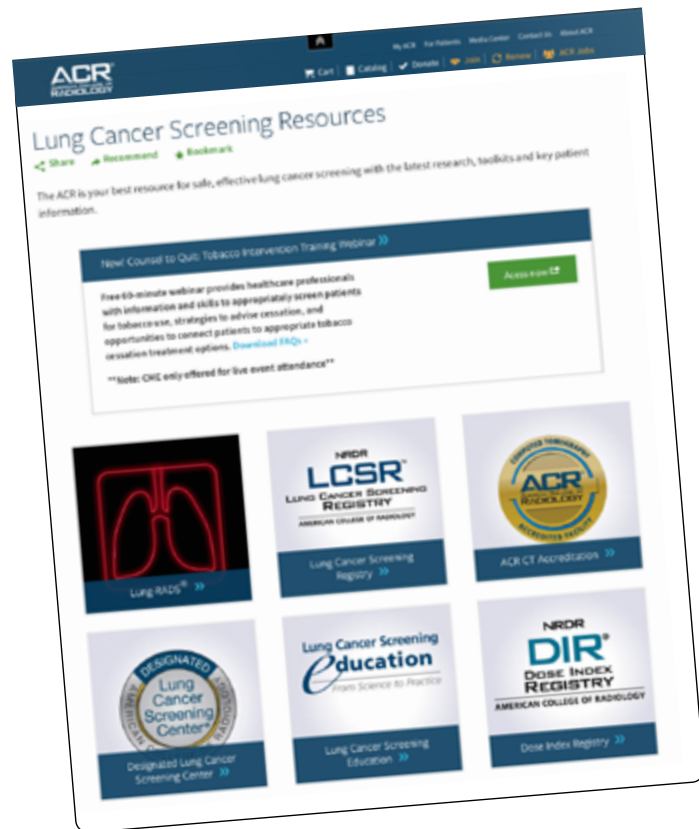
My ACR For Patients Media Center Contact Us About ACR

ACR RADIOLOGY

Cart Catalog Donate Join Renew ACR Jobs

Lung Cancer Screening Resources

Share Recommend Bookmark

The ACR is your best resource for safe, effective lung cancer screening with the latest research, toolkits and key patient information.

New! Counsel to Quit: Tobacco Intervention Training Webinar »

Free 60-minute webinar provides healthcare professionals with information and skills to appropriately screen patients for tobacco use, strategies to advise cessation, and opportunities to connect patients to appropriate tobacco cessation treatment options. Download FAQs »

**Note: CME only offered for live event attendance**

Access now

Lung RADS® »

NRDR LCSR® LUNG CANCER SCREENING REGISTRY AMERICAN COLLEGE OF RADIOLOGY

Lung Cancer Screening Registry »

COMPUTED TOMOGRAPHY ACR AMERICAN COLLEGE OF RADIOLOGY ACCREDITED FACILITY

ACR CT Accreditation »

DESIGNATED Lung Cancer Screening Center® AMERICAN COLLEGE OF RADIOLOGY

Designated Lung Cancer Screening Center »

Lung Cancer Screening education From Science to Practice

Lung Cancer Screening Education »

NRDR DIR® DOSE INDEX REGISTRY AMERICAN COLLEGE OF RADIOLOGY

Dose Index Registry »